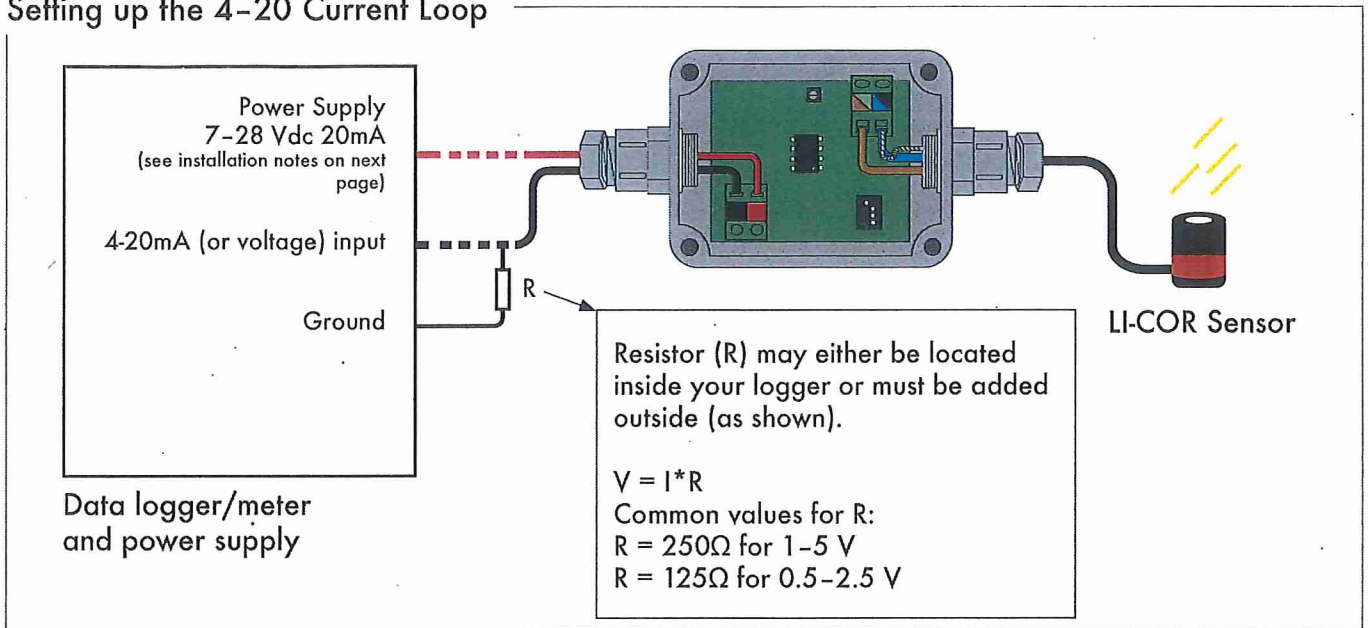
Setting up the 4-20 Current Loop

Power Supply
7-28 Vdc 20mA
(see installation notes on next page)

4-20mA (or voltage) input

Ground

R

Data logger/meter and power supply

Resistor (R) may either be located inside your logger or must be added outside (as shown).

V = I*R
Common values for R:
R = 250Ω for 1-5 V
R = 125Ω for 0.5-2.5 V

LI-COR Sensor